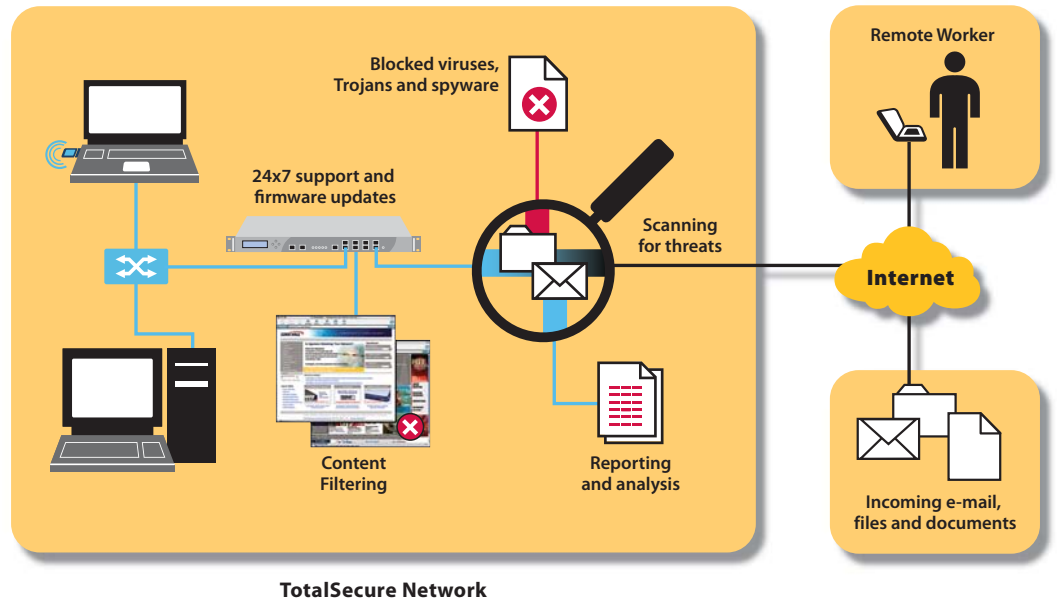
Blocked viruses, Trojans and spyware

24x7 support and firmware updates

Scanning for threats

Content Filtering

Reporting and analysis

Remote Worker

Internet

Incoming e-mail, files and documents

TotalSecure Network